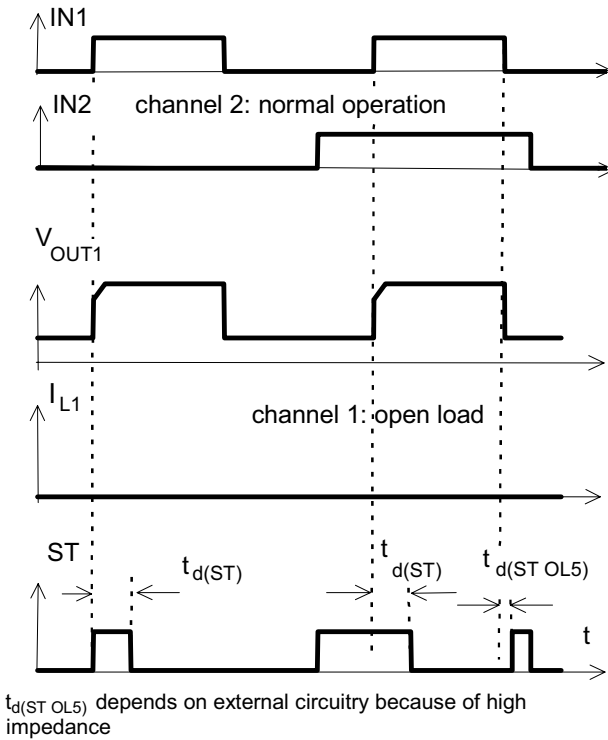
IN1

IN2 channel 2: normal operation

$V_{OUT1}$

$I_{L1}$ channel 1: open load

ST $t_{d(ST)}$ $t_{d(ST)}$ $t_{d(ST\ OL5)}$ t

$t_{d(ST\ OL5)}$ depends on external circuitry because of high impedance